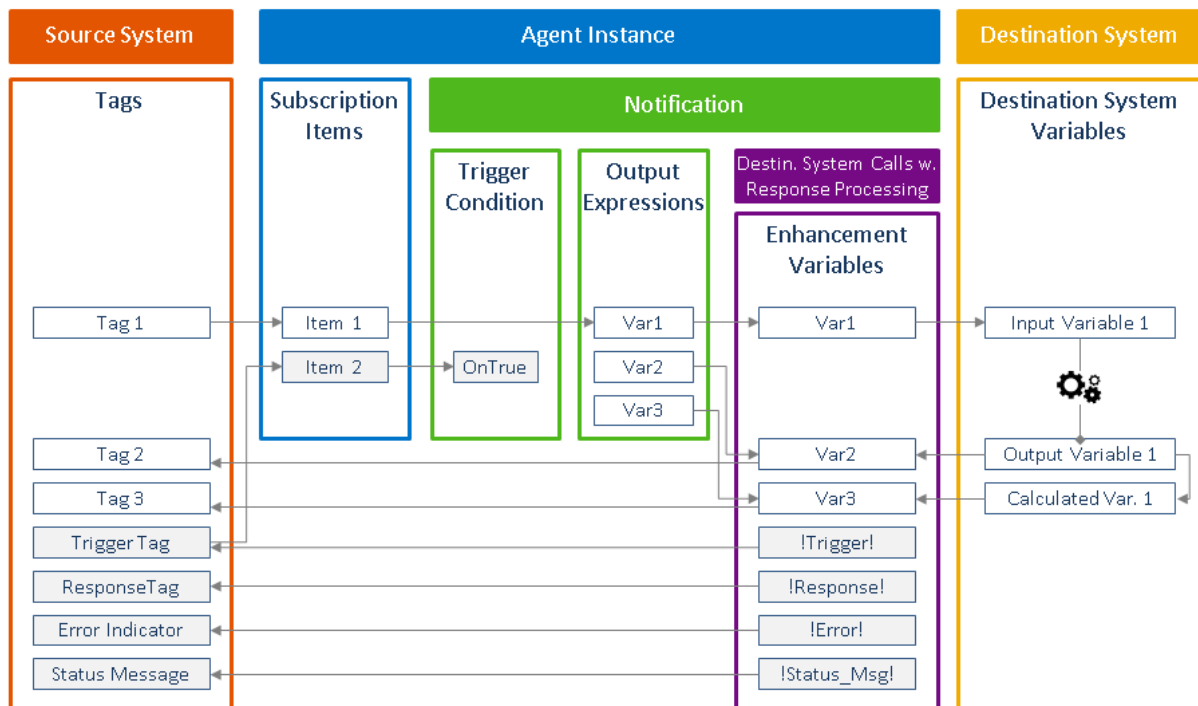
Source System

Agent Instance

Destination System

Tags

Subscription Items

Notification

Destination System Variables

Trigger Condition

Output Expressions

Destin. System Calls w. Response Processing

Enhancement Variables

Tag 1

Item 1

Var1

Var1

Input Variable 1

Item 2

OnTrue

Var2

Var3

Tag 2

Var2

Output Variable 1

Tag 3

Var3

Calculated Var. 1

Trigger Tag

!Trigger!

ResponseTag

!Response!

Error Indicator

!Error!

Status Message

!Status_Msg!